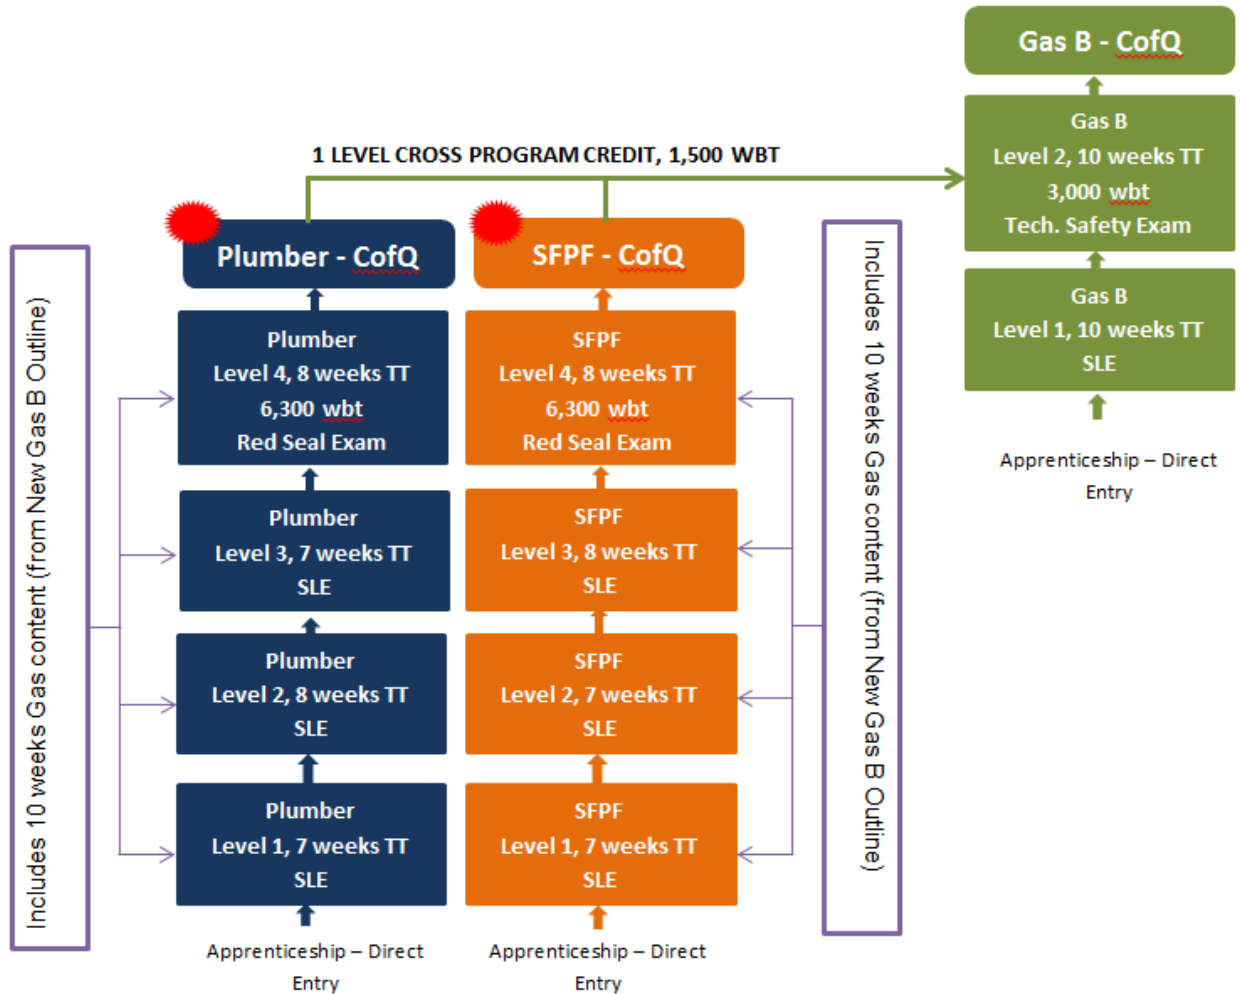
Gas B - CofQ

Gas B
Level 2, 10 weeks TT
3,000 wbt
Tech. Safety Exam

Gas B
Level 1, 10 weeks TT
SLE

Apprenticeship – Direct Entry

1 LEVEL CROSS PROGRAM CREDIT, 1,500 WBT

Includes 10 weeks Gas content (from New Gas B Outline)

Plumber - CofQ

Plumber
Level 4, 8 weeks TT
6,300 wbt
Red Seal Exam

Plumber
Level 3, 7 weeks TT
SLE

Plumber
Level 2, 8 weeks TT
SLE

Plumber
Level 1, 7 weeks TT
SLE

Apprenticeship – Direct Entry

SFPF - CofQ

SFPF
Level 4, 8 weeks TT
6,300 wbt
Red Seal Exam

SFPF
Level 3, 8 weeks TT
SLE

SFPF
Level 2, 7 weeks TT
SLE

SFPF
Level 1, 7 weeks TT
SLE

Apprenticeship – Direct Entry

Includes 10 weeks Gas content (from New Gas B Outline)